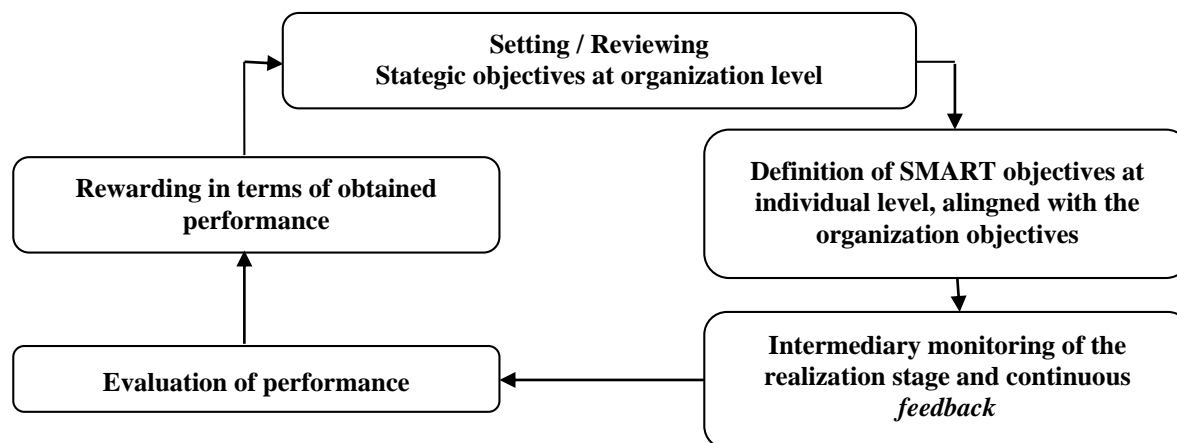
Setting / Reviewing
Stategic objectives at organization level

Definition of SMART objectives at individual level, alingned with the organization objectives

Intermediary monitoring of the realization stage and continuous *feedback*

Evaluation of performance

Rewarding in terms of obtained performance